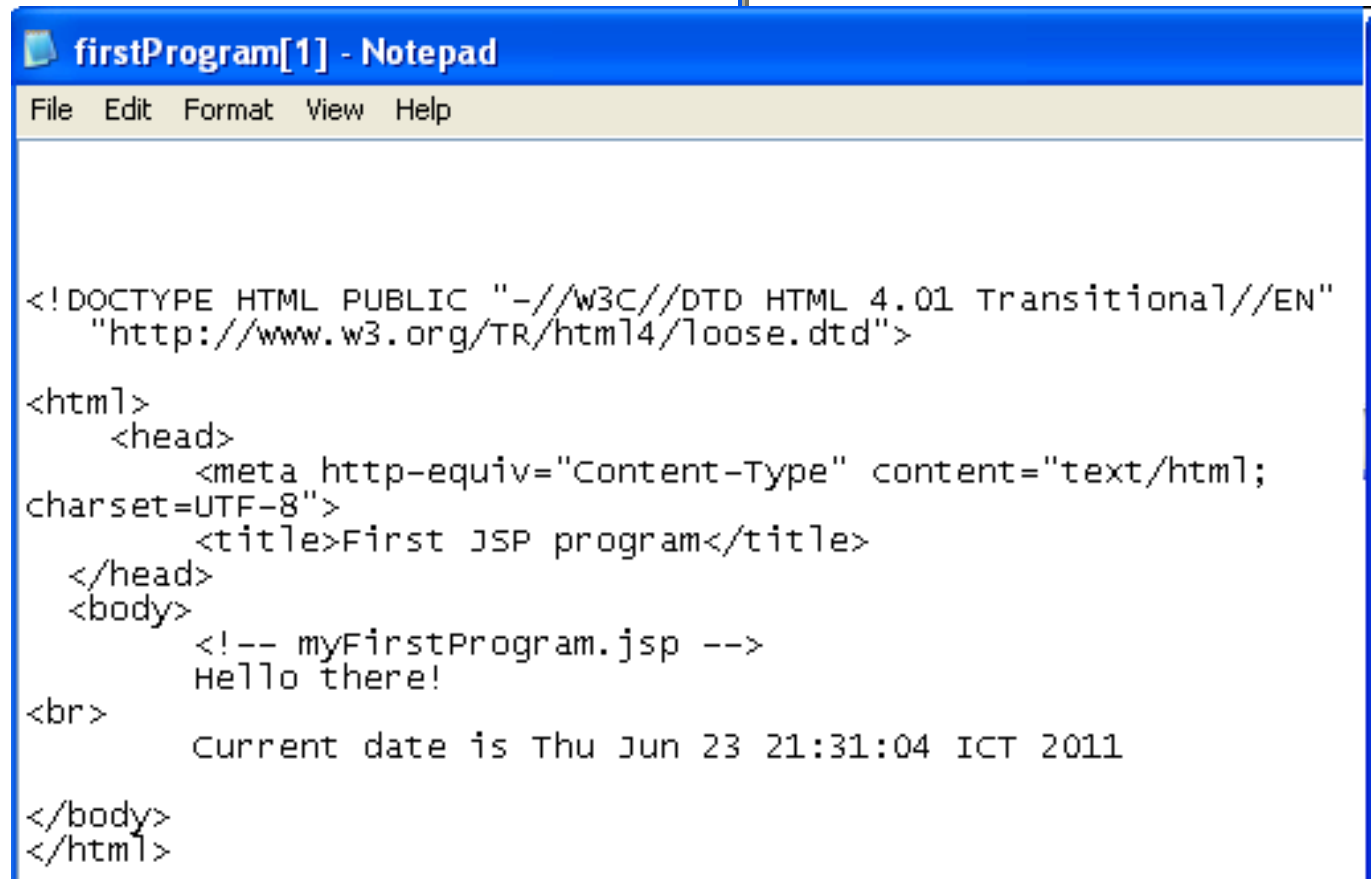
firstProgram[1] - Notepad

File Edit Format View Help

<!DOCTYPE HTML PUBLIC "-//W3C//DTD HTML 4.01 Transitional//EN"
"http://www.w3.org/TR/html4/loose.dtd">

<html>
<head>
<meta http-equiv="Content-Type" content="text/html;
charset=UTF-8">
<title>First JSP program</title>
</head>
<body>
<!-- myFirstProgram.jsp -->
Hello there!
<br>
Current date is Thu Jun 23 21:31:04 ICT 2011

</body>
</html>